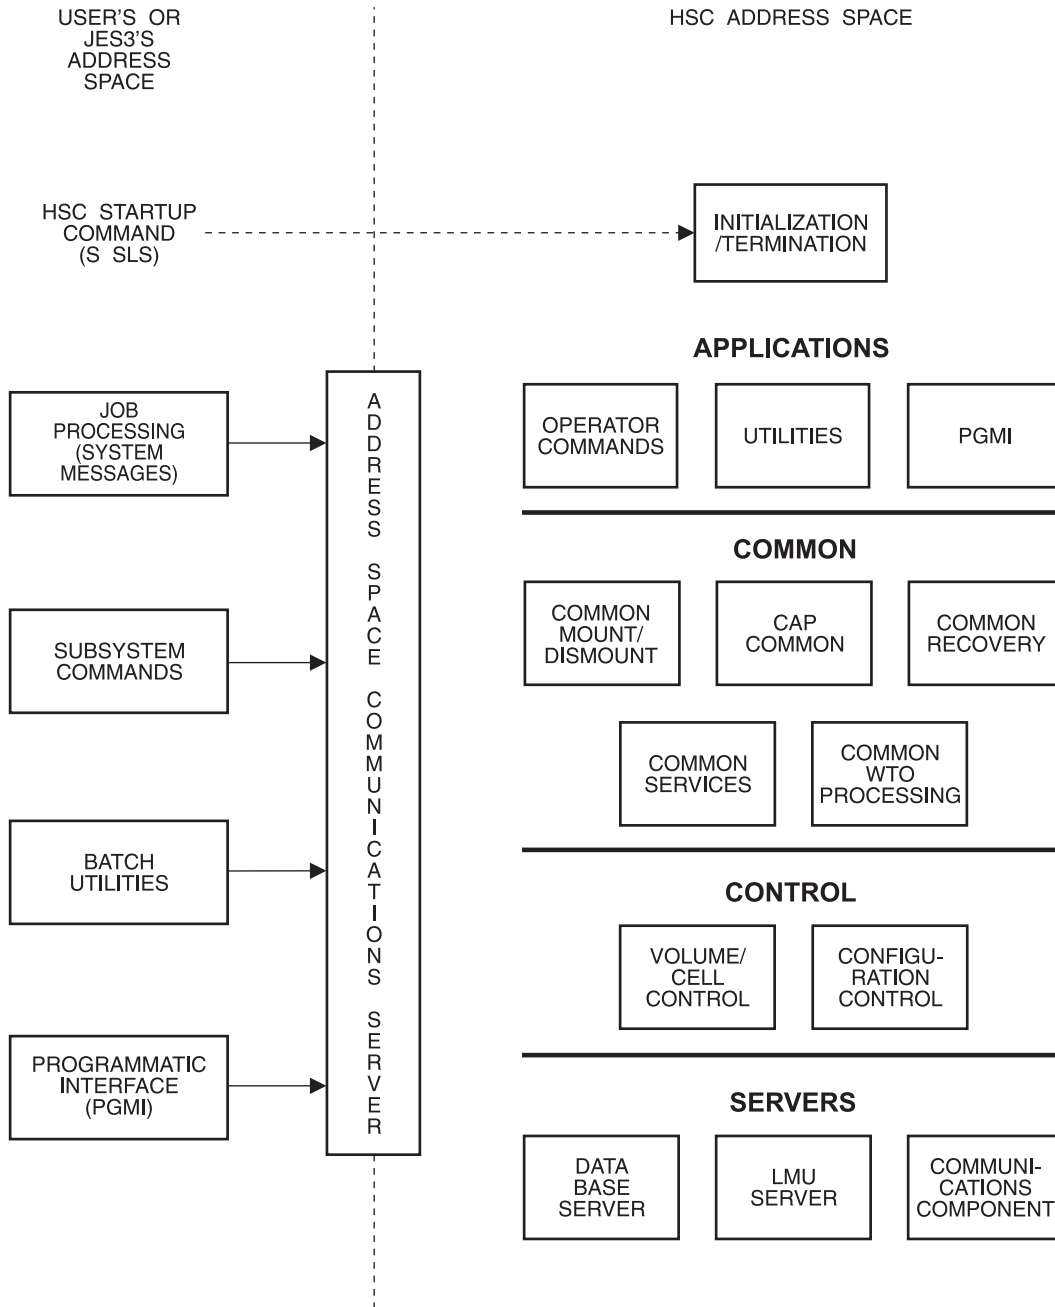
USER'S OR JES3'S ADDRESS SPACE

HSC ADDRESS SPACE

HSC STARTUP COMMAND (S SLS)

INITIALIZATION /TERMINATION

APPLICATIONS

JOB PROCESSING (SYSTEM MESSAGES)

ADDRESS SPACE COMMUNICATIONS SERVER

OPERATOR COMMANDS

UTILITIES

PGMI

COMMON

SUBSYSTEM COMMANDS

COMMON MOUNT/ DISMOUNT

CAP COMMON

COMMON RECOVERY

COMMON SERVICES

COMMON WTO PROCESSING

BATCH UTILITIES

CONTROL

VOLUME/ CELL CONTROL

CONFIGURATION CONTROL

PROGRAMMATIC INTERFACE (PGMI)

SERVERS

DATA BASE SERVER

LMU SERVER

COMMUNICATIONS COMPONENT